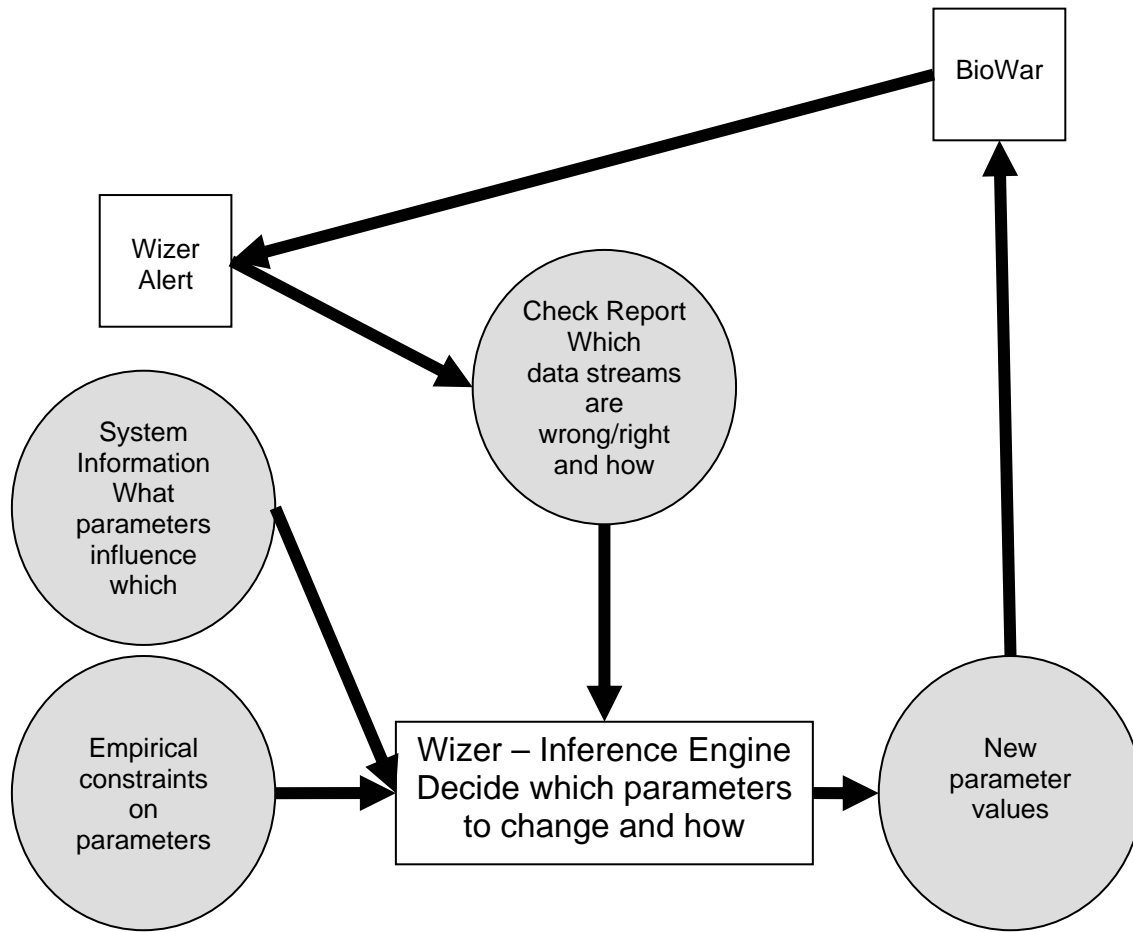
BioWar

Wizer Alert

Check Report Which data streams are wrong/right and how

System Information What parameters influence which

Empirical constraints on parameters

Wizer – Inference Engine Decide which parameters to change and how

New parameter values